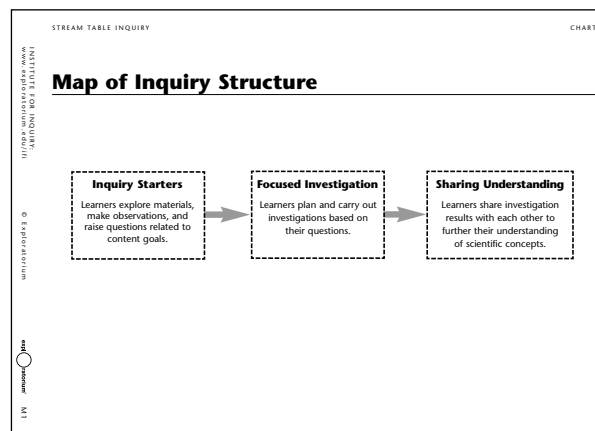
STREAM TABLE INQUIRY

CHART

INSTITUTE FOR INQUIRY: www.exploratorium.edu/ifi

© Exploratorium

exploratorium

M1

Map of Inquiry Structure

Inquiry Starters

Learners explore materials, make observations, and raise questions related to content goals.

Focused Investigation

Learners plan and carry out investigations based on their questions.

Sharing Understanding

Learners share investigation results with each other to further their understanding of scientific concepts.